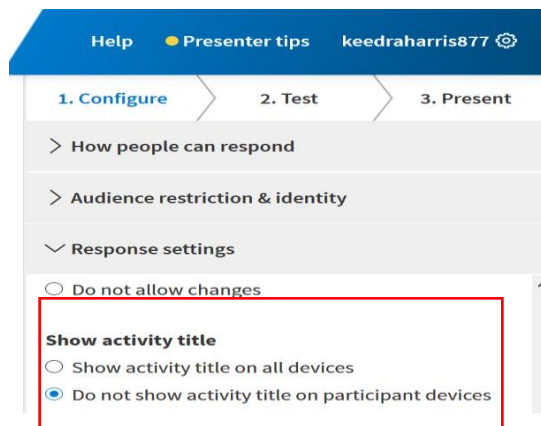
Help  Presenter tips  keedraharris877

1. Configure  2. Test  3. Present

> How people can respond

> Audience restriction & identity

Response settings

Do not allow changes

Show activity title

Show activity title on all devices

Do not show activity title on participant devices